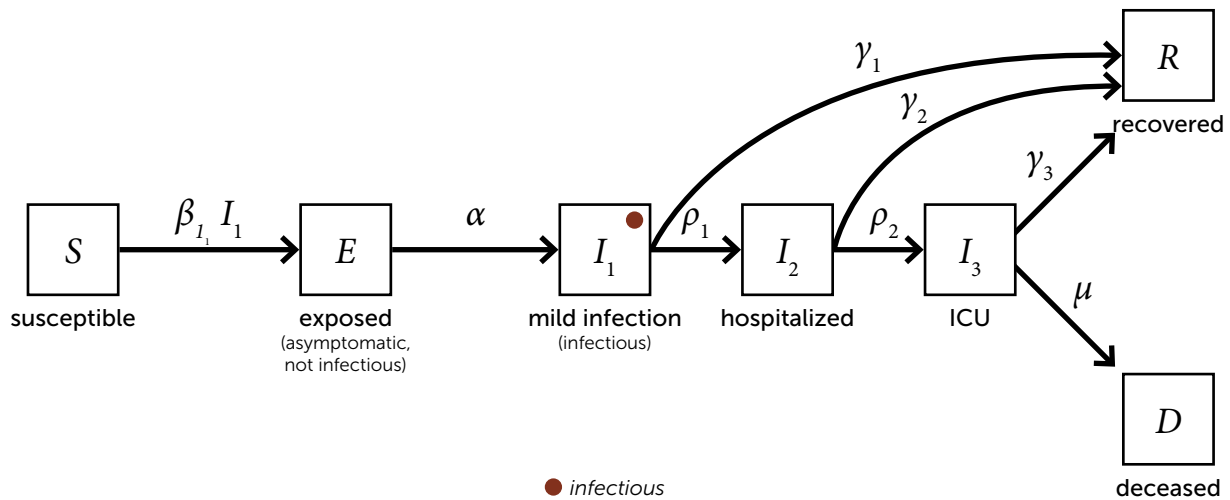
$\gamma_1$

$R$

$\gamma_2$

recovered

$\gamma_3$

$S$

$\beta_{I_1} I_1$

$E$

$\alpha$

$I_1$

$\rho_1$

$I_2$

$\rho_2$

$I_3$

susceptible

exposed
(asymptomatic, not infectious)

mild infection
(infectious)

hospitalized

ICU

$\mu$

$D$

infectious

deceased